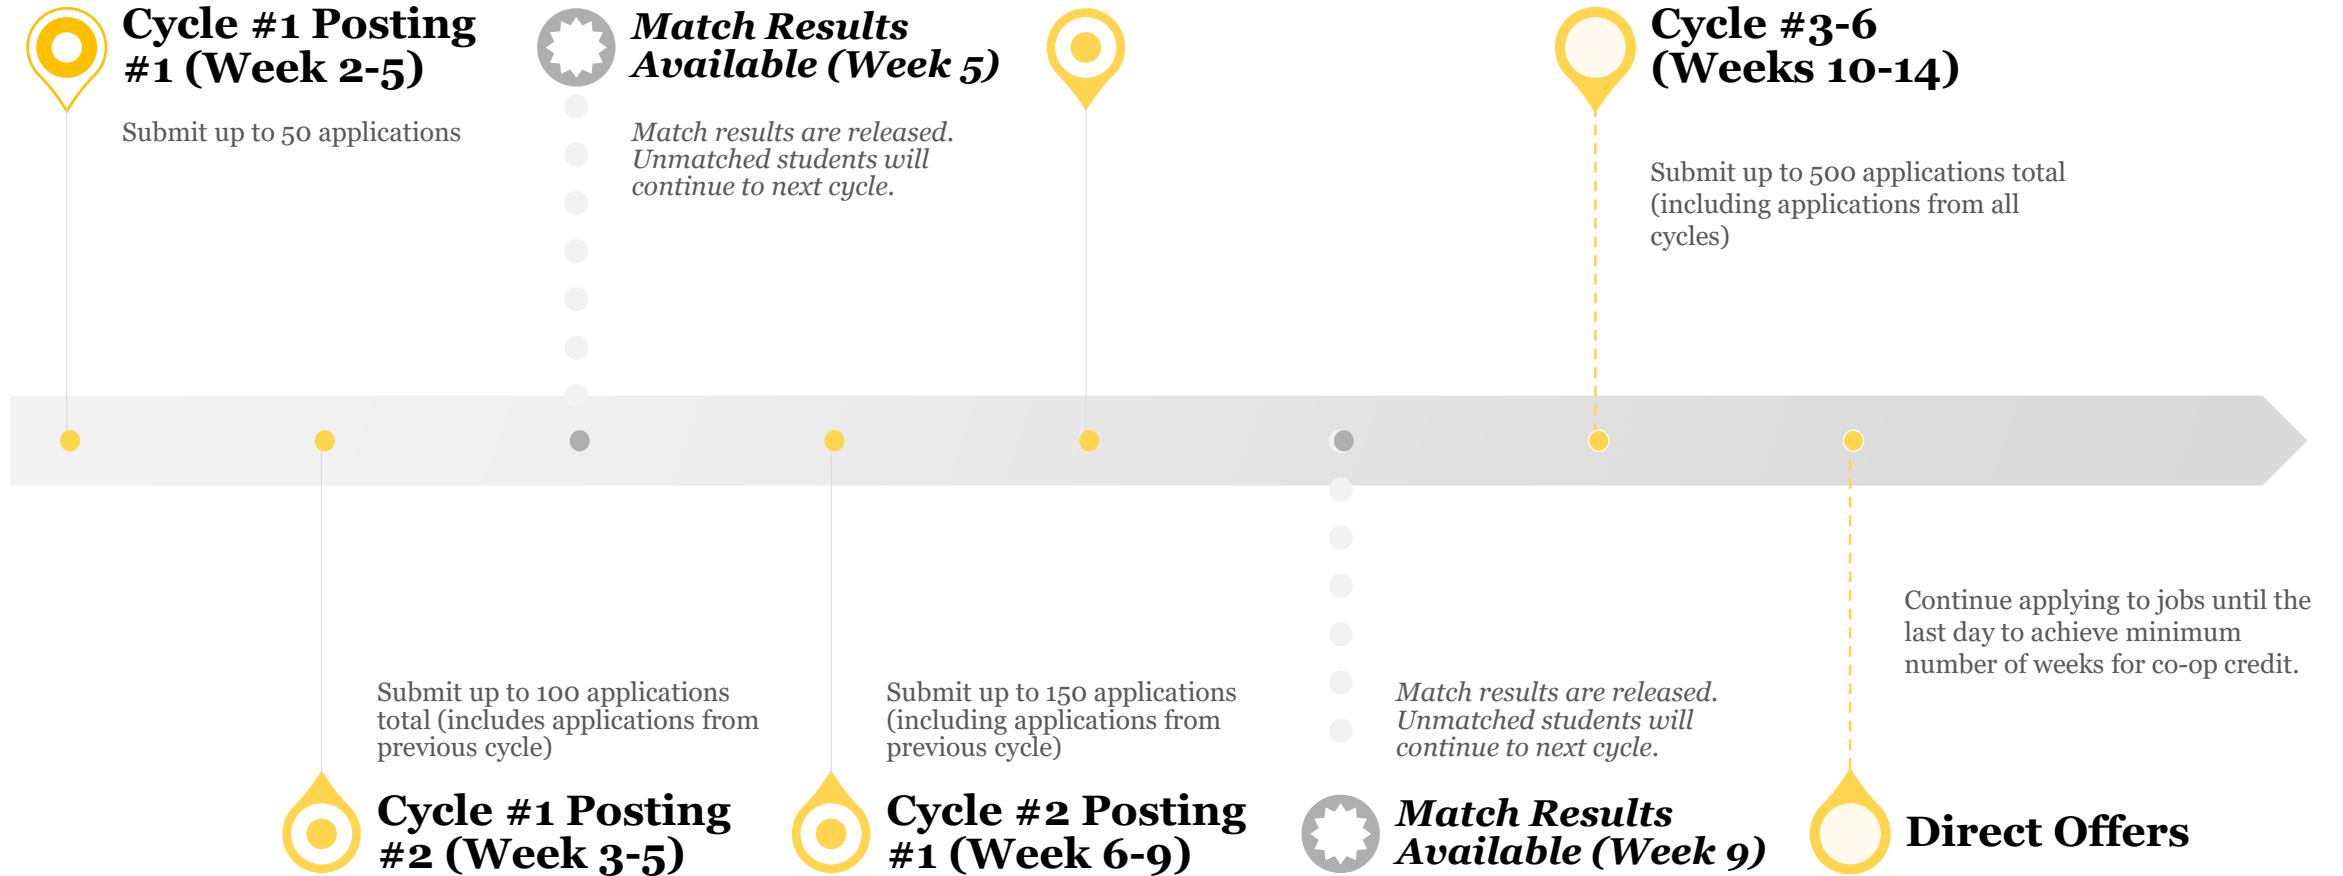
Cycle #1 Posting #1 (Week 2-5)

Submit up to 50 applications

Match Results Available (Week 5)

Match results are released. Unmatched students will continue to next cycle.

Cycle #3-6 (Weeks 10-14)

Submit up to 500 applications total (including applications from all cycles)

Submit up to 100 applications total (includes applications from previous cycle)

Cycle #1 Posting #2 (Week 3-5)

Submit up to 150 applications (including applications from previous cycle)

Cycle #2 Posting #1 (Week 6-9)

Match results are released. Unmatched students will continue to next cycle.

Match Results Available (Week 9)

Continue applying to jobs until the last day to achieve minimum number of weeks for co-op credit.

Direct Offers